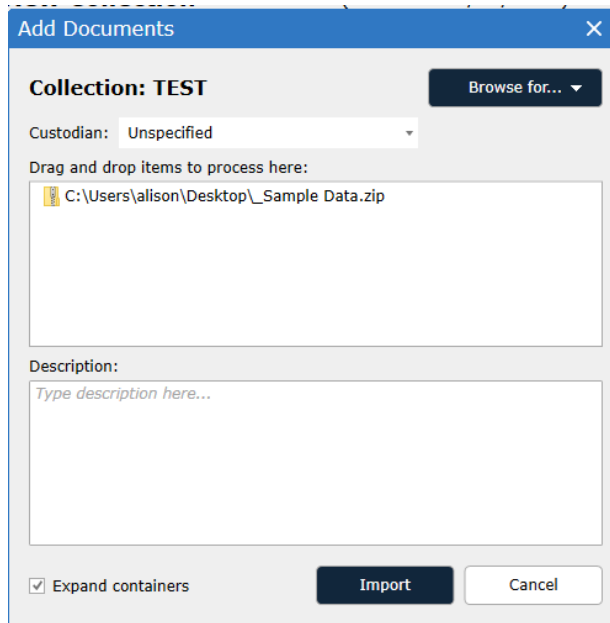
Add Documents

Collection: TEST

Browse for...

Custodian: Unspecified

Drag and drop items to process here:

C:\Users\alison\Desktop\_Sample Data.zip

Description:

Type description here...

Expand containers

Import

Cancel